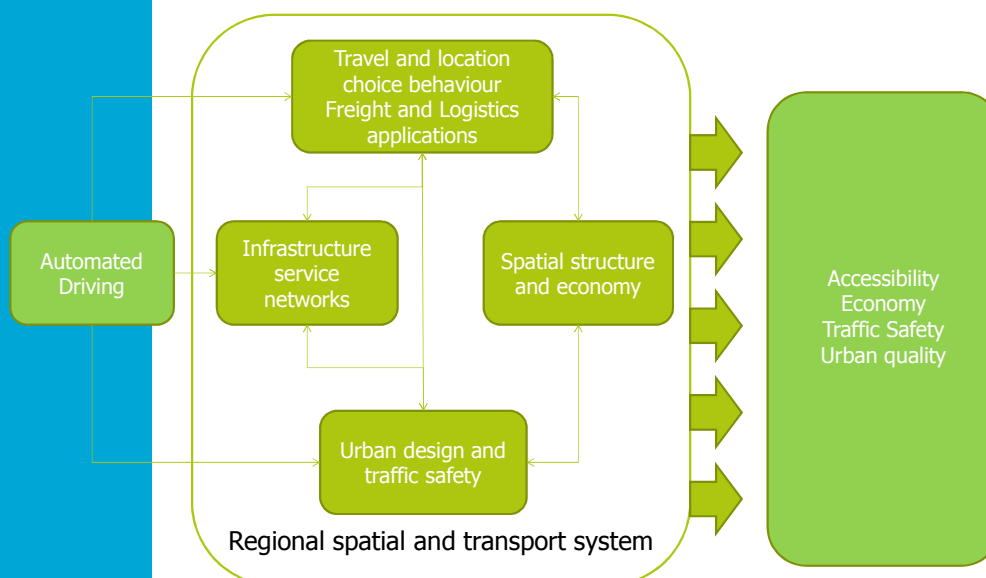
Travel and location choice behaviour
Freight and Logistics applications

Automated Driving

Infrastructure service networks

Spatial structure and economy

Urban design and traffic safety

Regional spatial and transport system

Accessibility
Economy
Traffic Safety
Urban quality